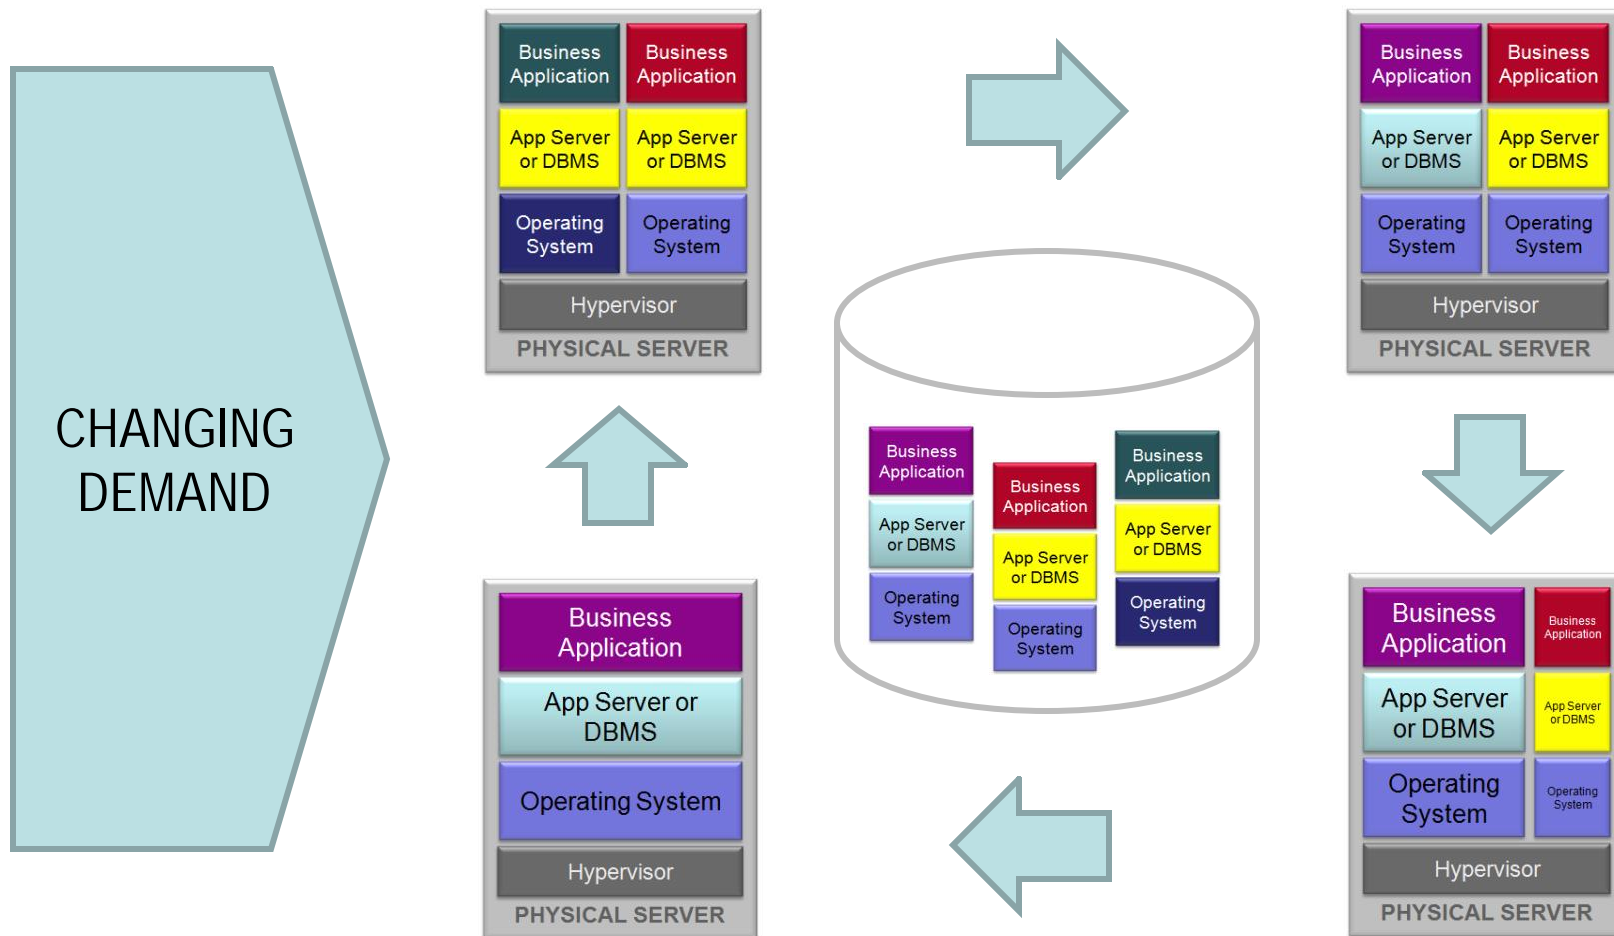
CHANGING DEMAND

Business Application
Business Application
App Server or DBMS
App Server or DBMS
Operating System
Operating System
Hypervisor
PHYSICAL SERVER

Business Application
Business Application
App Server or DBMS
App Server or DBMS
Operating System
Operating System
Hypervisor
PHYSICAL SERVER

Business Application
App Server or DBMS
Operating System
Business Application
App Server or DBMS
Operating System
Business Application
App Server or DBMS
Operating System

Business Application
App Server or DBMS
Operating System
Hypervisor
PHYSICAL SERVER

Business Application
Business Application
App Server or DBMS
App Server or DBMS
Operating System
Operating System
Hypervisor
PHYSICAL SERVER